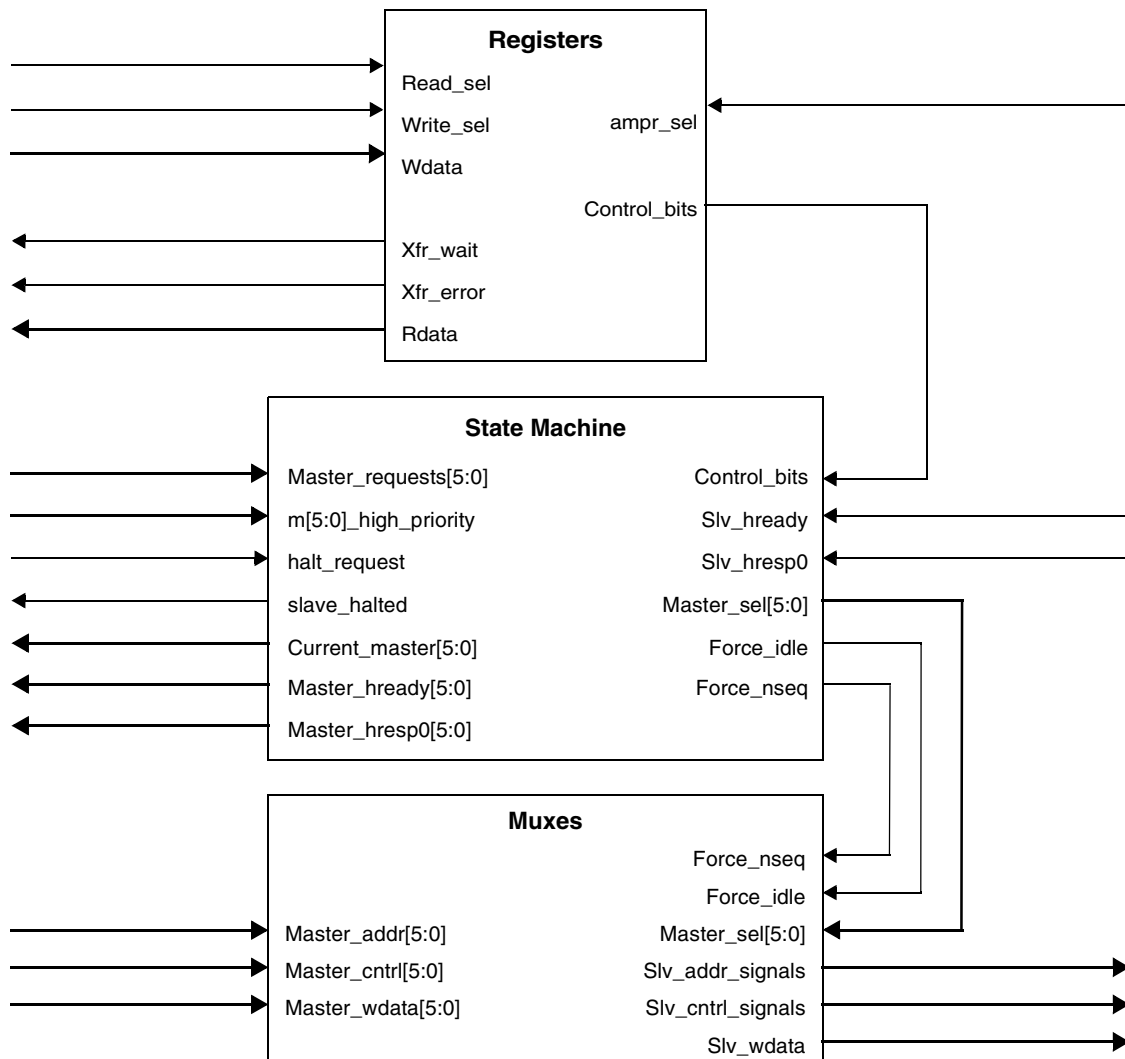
Registers

Read_sel
Write_sel
Wdata
ampr_sel
Control_bits
Xfr_wait
Xfr_error
Rdata

State Machine

Master_requests[5:0]
m[5:0]_high_priority
halt_request
slave_halted
Current_master[5:0]
Master_hready[5:0]
Master_hresp0[5:0]
Control_bits
Slv_hready
Slv_hresp0
Master_sel[5:0]
Force_idle
Force_nseq

Muxes

Force_nseq
Force_idle
Master_addr[5:0]
Master_cntrl[5:0]
Master_wdata[5:0]
Master_sel[5:0]
Slv_addr_signals
Slv_cntrl_signals
Slv_wdata